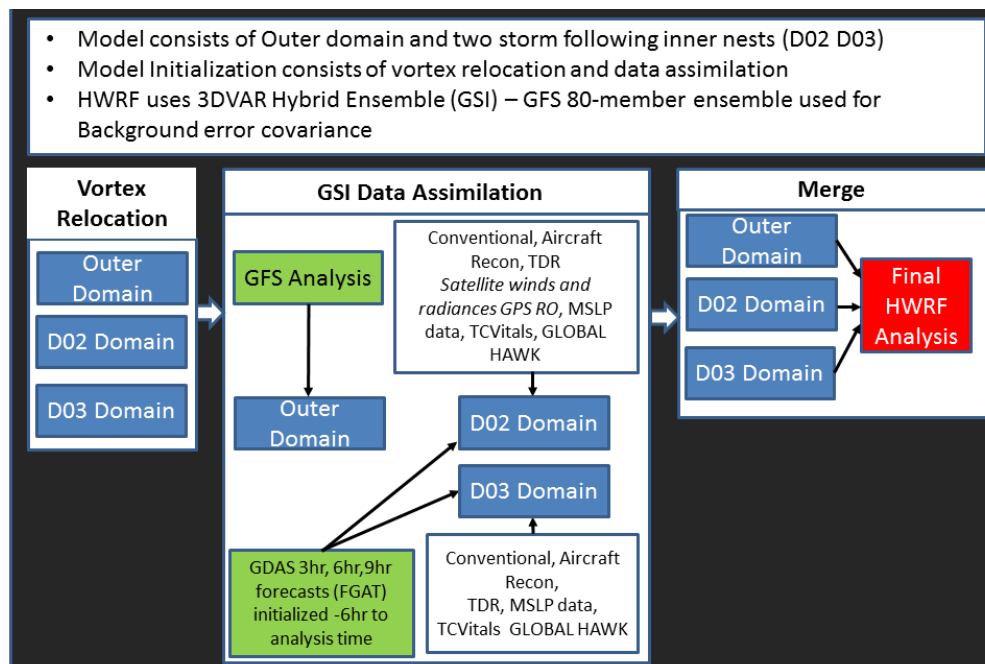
- Model consists of Outer domain and two storm following inner nests (D02 D03)
- Model Initialization consists of vortex relocation and data assimilation
- HWRF uses 3DVAR Hybrid Ensemble (GSI) – GFS 80-member ensemble used for Background error covariance

Vortex Relocation

Outer Domain

D02 Domain

D03 Domain

GSI Data Assimilation

GFS Analysis

Outer Domain

Conventional, Aircraft Recon, TDR *Satellite winds and radiances GPS RO*, MSLP data, TCVitals, GLOBAL HAWK

D02 Domain

D03 Domain

GDAS 3hr, 6hr,9hr forecasts (FGAT) initialized -6hr to analysis time

Conventional, Aircraft Recon, TDR, MSLP data, TCVitals GLOBAL HAWK

Merge

Outer Domain

D02 Domain

D03 Domain

Final HWRF Analysis